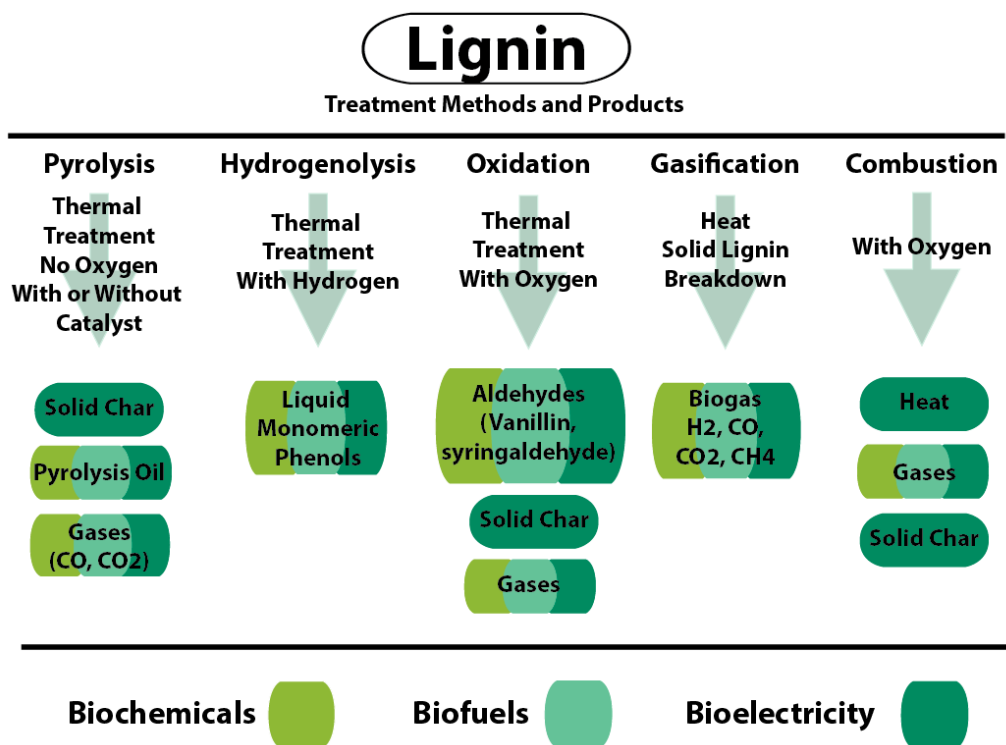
Lignin
Treatment Methods and Products

Pyrolysis
Thermal Treatment No Oxygen With or Without Catalyst

Solid Char
Pyrolysis Oil
Gases (CO, CO2)

Hydrogenolysis
Thermal Treatment With Hydrogen

Liquid Monomeric Phenols

Oxidation
Thermal Treatment With Oxygen

Aldehydes (Vanillin, syringaldehyde)
Solid Char
Gases

Gasification
Heat Solid Lignin Breakdown

Biogas H2, CO, CO2, CH4

Combustion
With Oxygen

Heat
Gases
Solid Char

Biochemicals Biofuels Bioelectricity